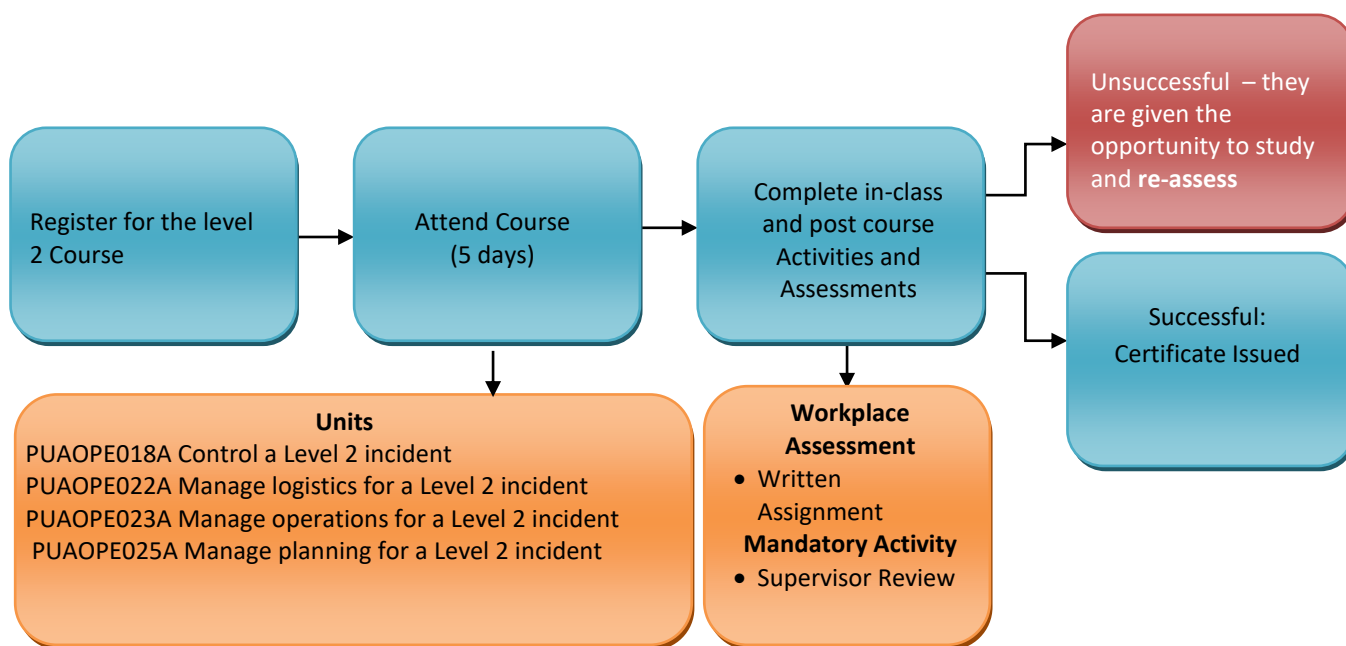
Register for the level 2 Course

Attend Course (5 days)

Complete in-class and post course Activities and Assessments

Unsuccessful – they are given the opportunity to study and **re-assess**

Successful: Certificate Issued

**Units**
PUAOPE018A Control a Level 2 incident
PUAOPE022A Manage logistics for a Level 2 incident
PUAOPE023A Manage operations for a Level 2 incident
PUAOPE025A Manage planning for a Level 2 incident

**Workplace Assessment**
• Written Assignment
**Mandatory Activity**
• Supervisor Review